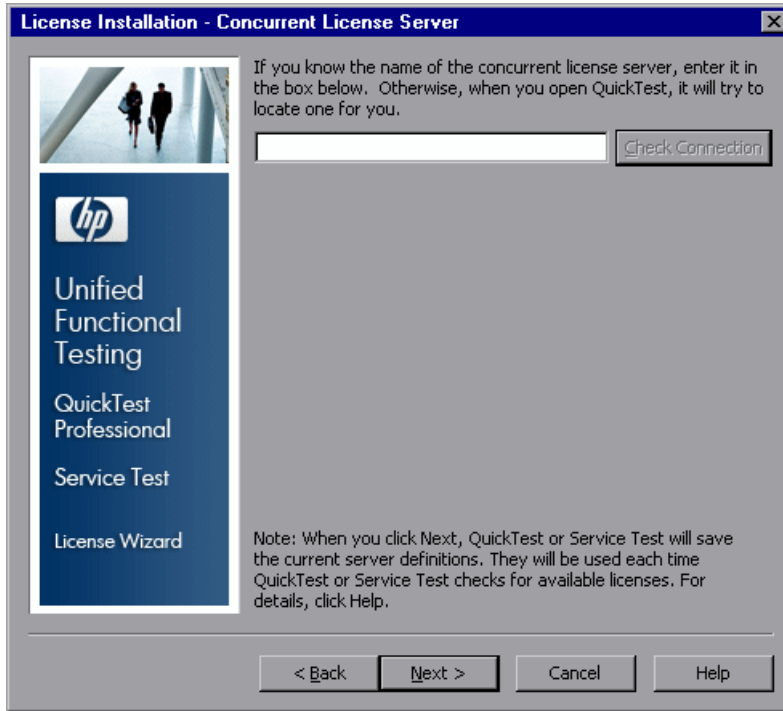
License Installation - Concurrent License Server

hp

Unified Functional Testing

QuickTest Professional

Service Test

License Wizard

If you know the name of the concurrent license server, enter it in the box below. Otherwise, when you open QuickTest, it will try to locate one for you.

Check Connection

Note: When you click Next, QuickTest or Service Test will save the current server definitions. They will be used each time QuickTest or Service Test checks for available licenses. For details, click Help.

< Back | Next > | Cancel | Help